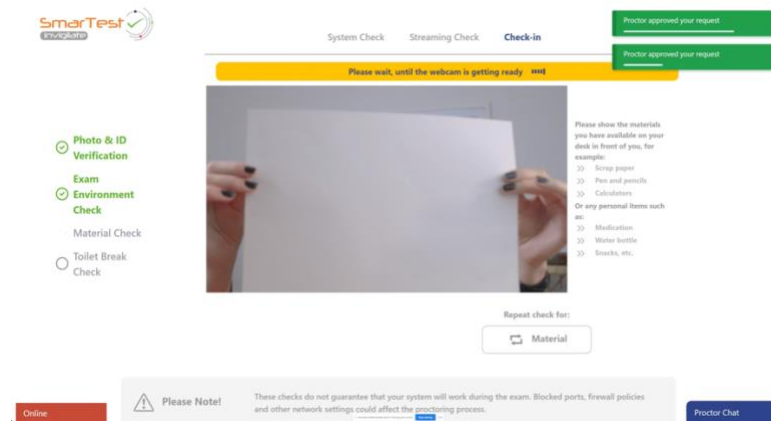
SmarTest
invigilate

System Check Streaming Check Check-in

Proctor approved your request

Proctor approved your request

Please wait, until the webcam is getting ready

Photo & ID Verification

Exam Environment Check

Material Check

Toilet Break Check

Please show the materials you have available on your desk in front of you, for example:
» Scrap paper
» Pen and pencils
» Calculators
Or any personal items such as:
» Medication
» Water bottle
» Snacks, etc.

Repeat check for:

Material

Please Note!

These checks do not guarantee that your system will work during the exam. Blocked ports, firewall policies and other network settings could affect the proctoring process.

Online

Proctor Chat